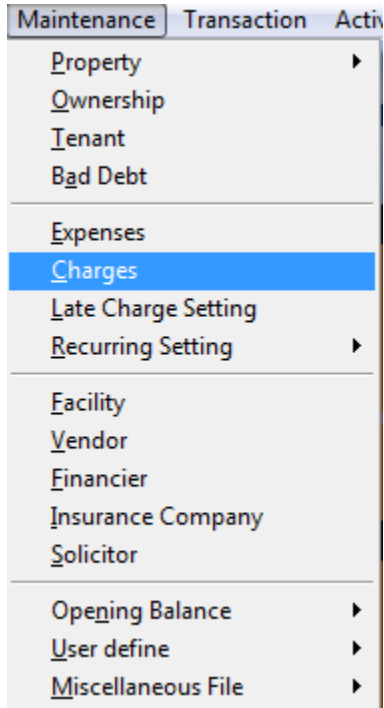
Maintenance Transaction Activ

Property
Ownership
Tenant
Bad Debt

Expenses
Charges
Late Charge Setting
Recurring Setting

Facility
Vendor
Financier
Insurance Company
Solicitor

Opening Balance
User define
Miscellaneous File